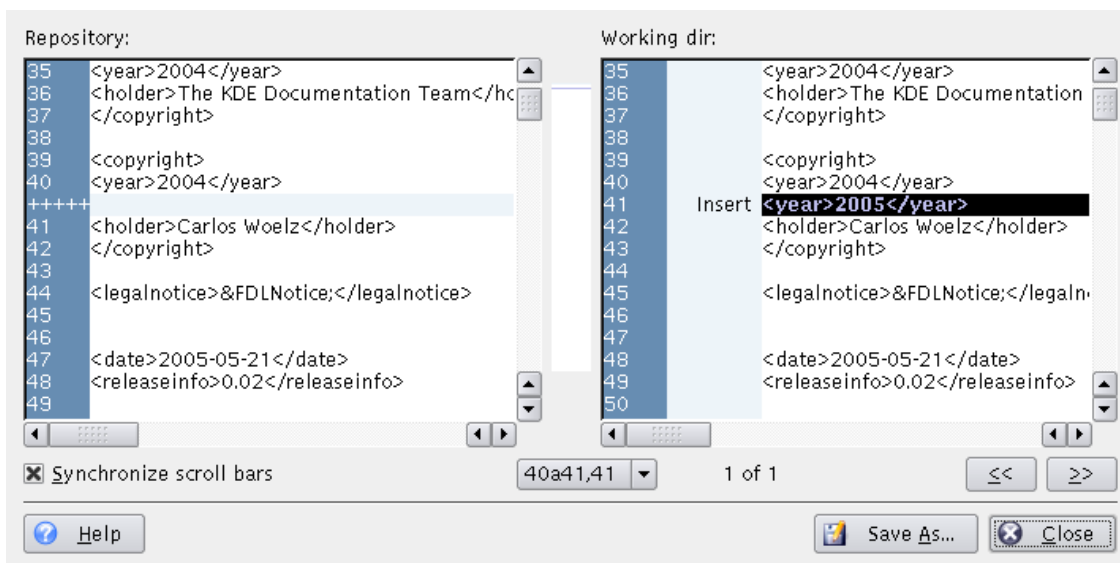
Repository:

35 <year>2004</year>
36 <holder>The KDE Documentation Team</hc
37 </copyright>
38
39 <copyright>
40 <year>2004</year>
+++++
41 <holder>Carlos Woelz</holder>
42 </copyright>
43
44 <legalnotice>&FDLNotice;</legalnotice>
45
46
47 <date>2005-05-21</date>
48 <releaseinfo>0.02</releaseinfo>
49

Working dir:

35 <year>2004</year>
36 <holder>The KDE Documentation
37 </copyright>
38
39 <copyright>
40 <year>2004</year>
41 Insert <year>2005</year>
42 <holder>Carlos Woelz</holder>
43 </copyright>
44
45 <legalnotice>&FDLNotice;</legaln
46
47
48 <date>2005-05-21</date>
49 <releaseinfo>0.02</releaseinfo>
50

Synchronize scroll bars

40a41,41

1 of 1

<<

>>

Help

Save As...

Close